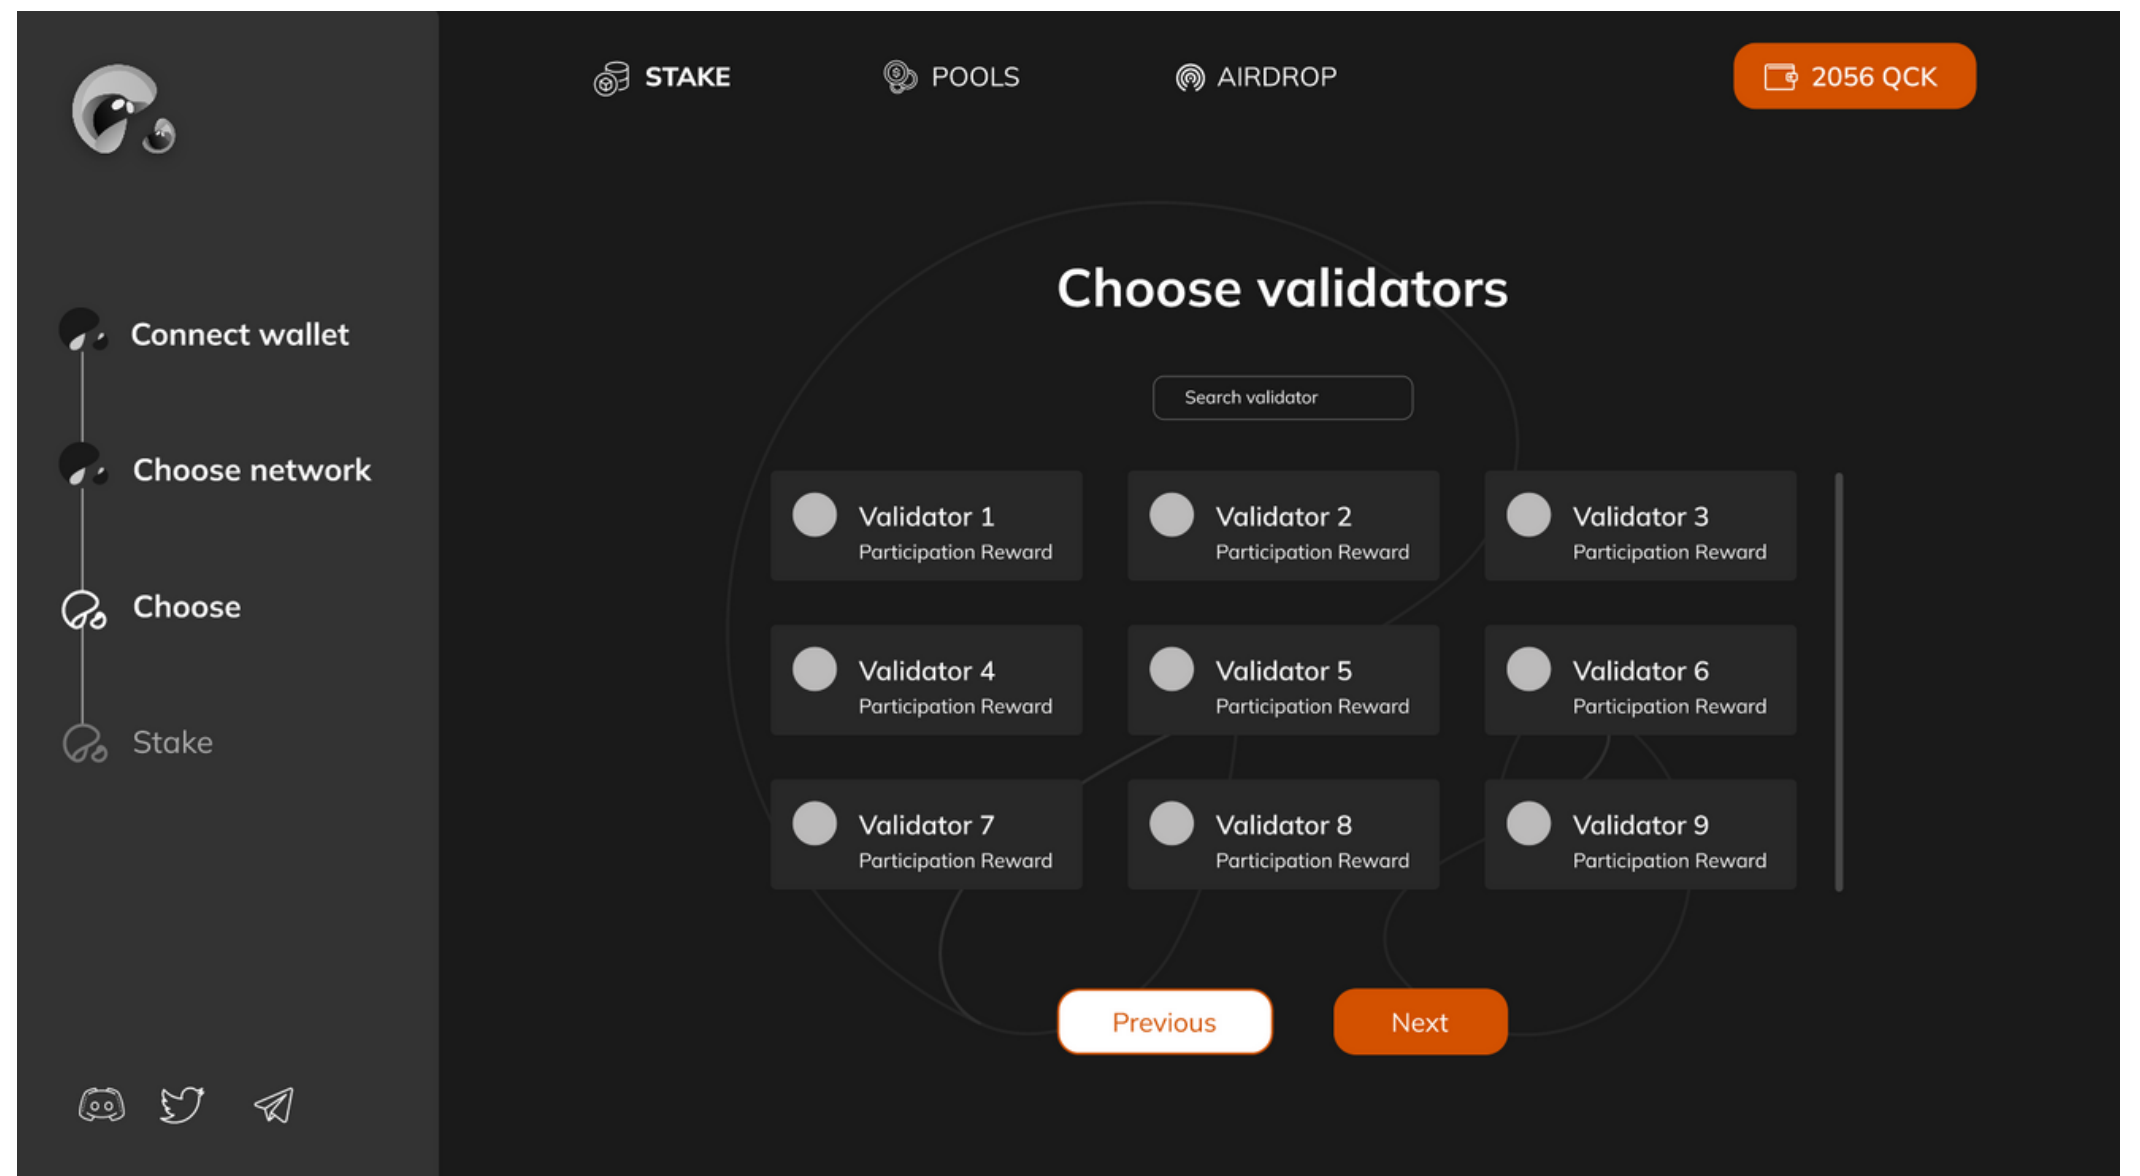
Connect wallet

Choose network

Choose

Stake

STAKE POOLS AIRDROP 2056 QCK

Choose validators

Search validator

| | | |
|---|---|---|
| Validator 1 Participation Reward | Validator 2 Participation Reward | Validator 3 Participation Reward |
| Validator 4 Participation Reward | Validator 5 Participation Reward | Validator 6 Participation Reward |
| Validator 7 Participation Reward | Validator 8 Participation Reward | Validator 9 Participation Reward |

Previous Next